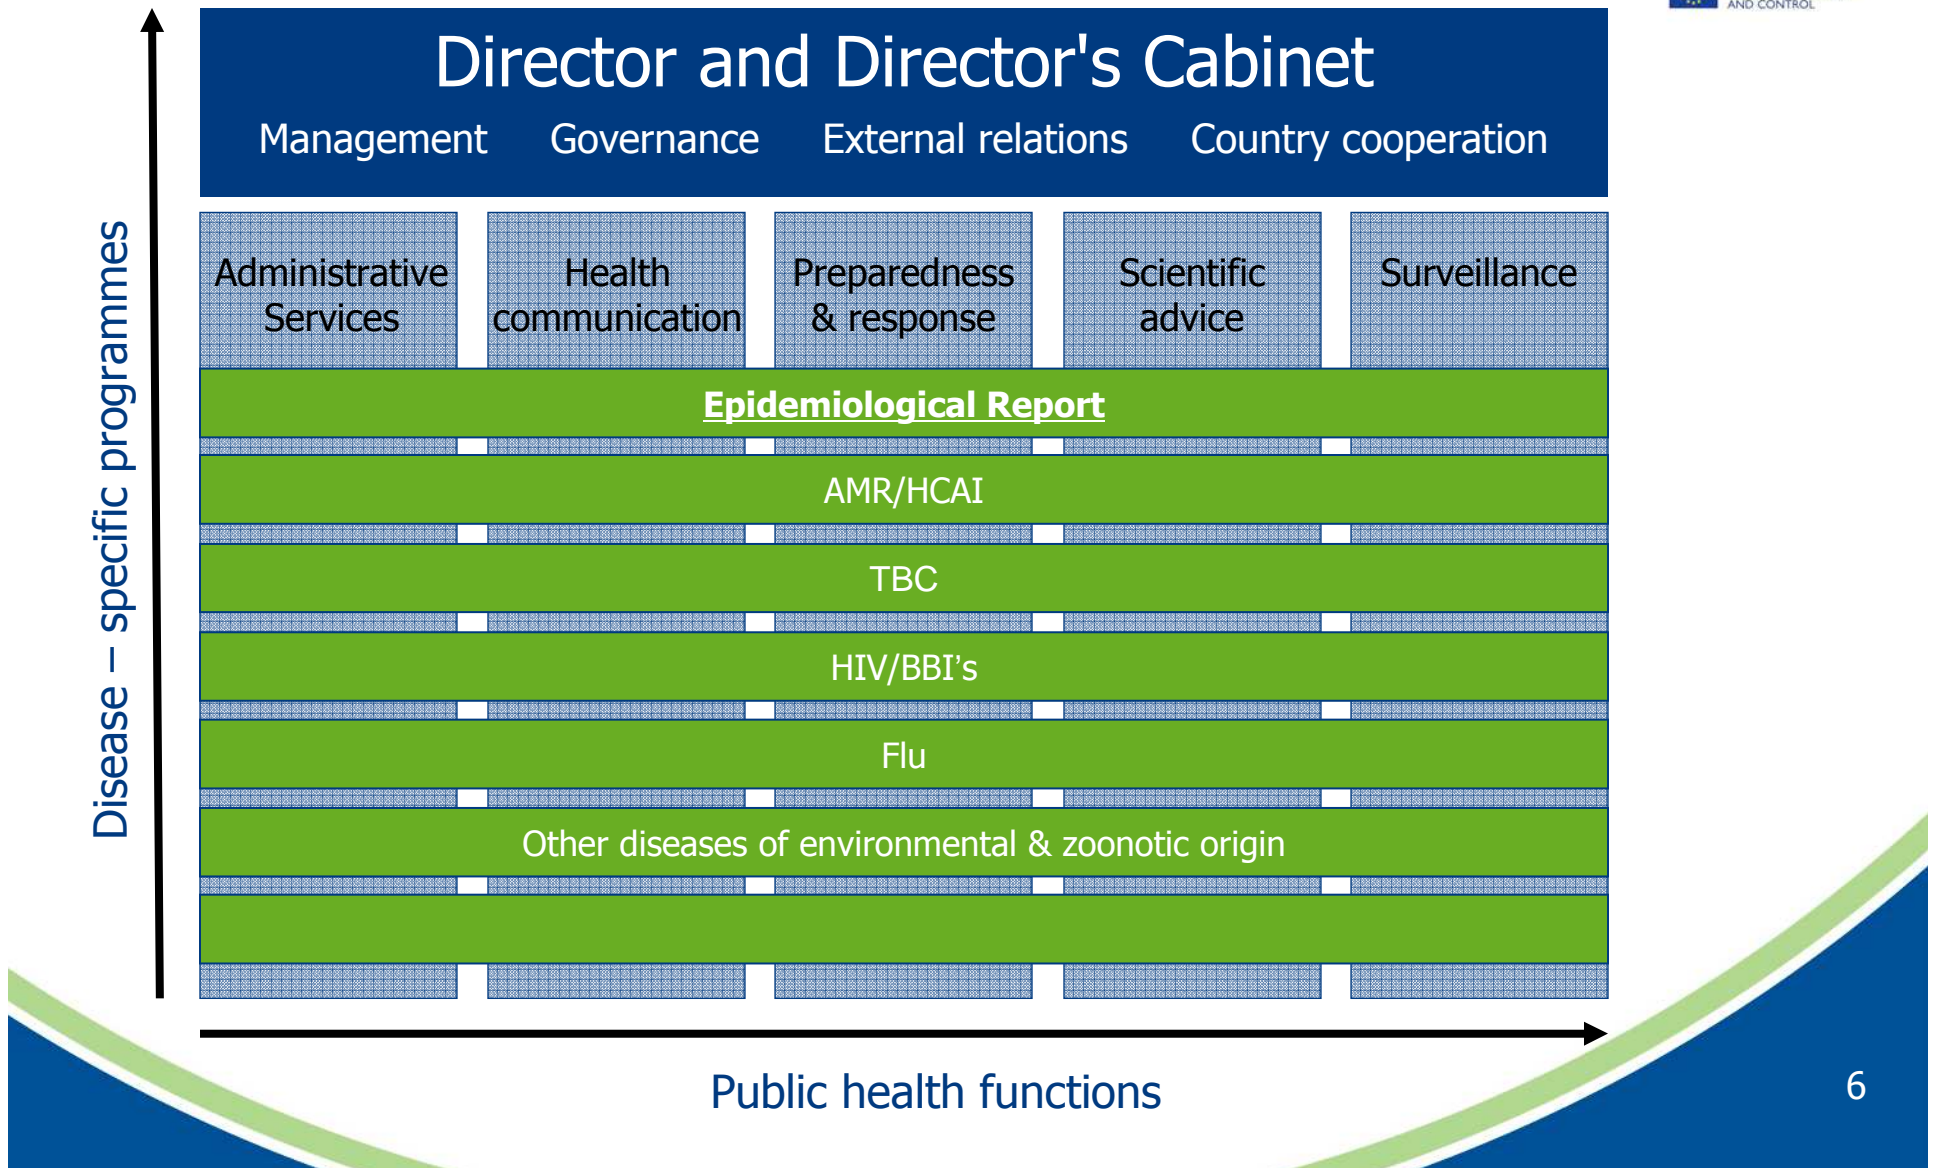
AND CONTROL

Director and Director's Cabinet

Management Governance External relations Country cooperation

Disease – specific programmes

Administrative Services

Health communication

Preparedness & response

Scientific advice

Surveillance

Epidemiological Report

AMR/HCAI

TBC

HIV/BBI's

Flu

Other diseases of environmental & zoonotic origin

Public health functions

6